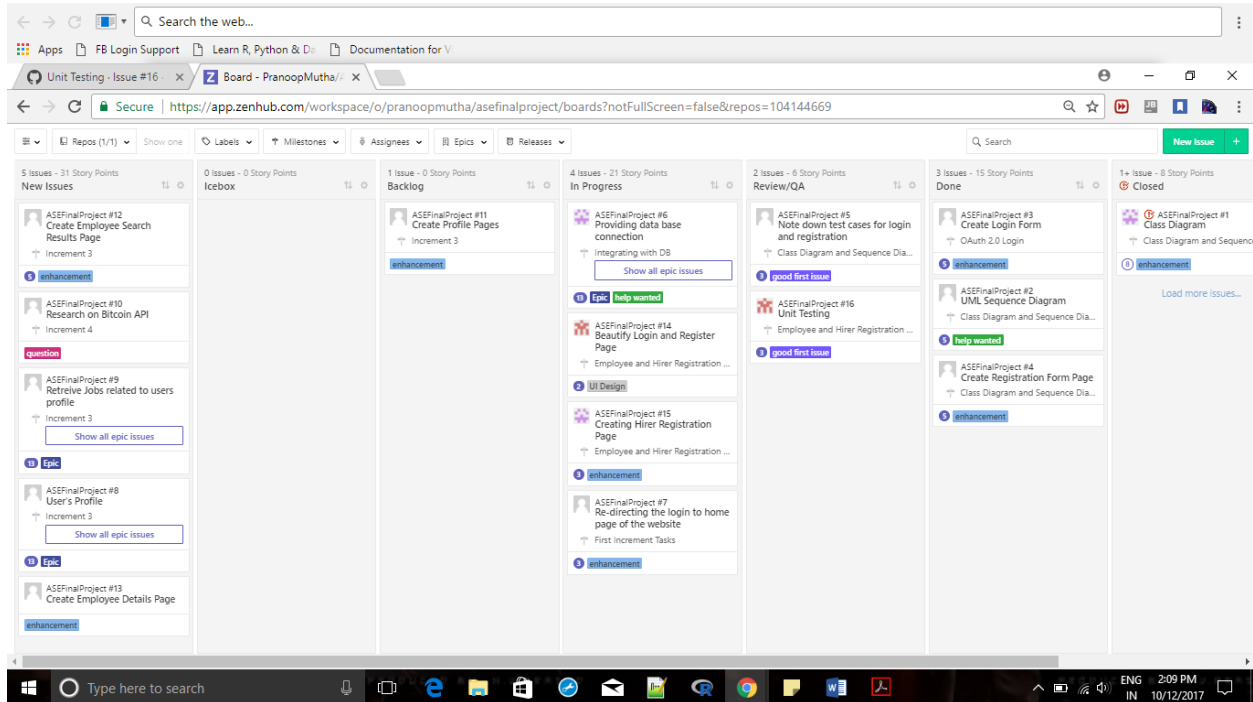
Search the web...

Apps FB Login Support Learn R, Python & Da Documentation for V

Unit Testing · Issue #16 ×
Board - PranoopMutha/A ×

Secure https://app.zenhub.com/workspace/o/pranoopmutha/asefinalproject/boards?notFullScreen=false&repos=104144669

Repos (1/1) Show one Labels Milestones Assignees Epics Releases Search New Issue +

5 Issues - 31 Story Points
New Issues

ASEFinalProject #12
Create Employee Search Results Page
Increment 3
5 enhancement

ASEFinalProject #10
Research on Bitcoin API
Increment 4
question

ASEFinalProject #9
Retreive Jobs related to users profile
Increment 3
Show all epic issues
13 Epic

ASEFinalProject #8
User's Profile
Increment 3
Show all epic issues
13 Epic

ASEFinalProject #13
Create Employee Details Page
enhancement

0 Issues - 0 Story Points
Icebox

1 Issue - 0 Story Points
Backlog

ASEFinalProject #11
Create Profile Pages
Increment 3
enhancement

4 Issues - 21 Story Points
In Progress

ASEFinalProject #6
Providing data base connection
Integrating with DB
Show all epic issues
13 Epic help wanted

ASEFinalProject #14
Beautify Login and Register Page
Employee and Hirer Registration ...
2 UI Design

ASEFinalProject #15
Creating Hirer Registration Page
Employee and Hirer Registration ...
3 enhancement

ASEFinalProject #7
Re-directing the login to home page of the website
First Increment Tasks
3 enhancement

2 Issues - 6 Story Points
Review/QA

ASEFinalProject #5
Note down test cases for login and registration
Class Diagram and Sequence Dia...
3 good first issue

ASEFinalProject #16
Unit Testing
Employee and Hirer Registration ...
3 good first issue

3 Issues - 15 Story Points
Done

ASEFinalProject #3
Create Login Form
OAuth 2.0 Login
5 enhancement

ASEFinalProject #2
UML Sequence Diagram
Class Diagram and Sequence Dia...
5 help wanted

ASEFinalProject #4
Create Registration Form Page
Class Diagram and Sequence Dia...
5 enhancement

1+ Issue - 8 Story Points
Closed

ASEFinalProject #1
Class Diagram
Class Diagram and Sequenc
8 enhancement

Load more issues...

Type here to search

ENG IN 2:09 PM 10/12/2017